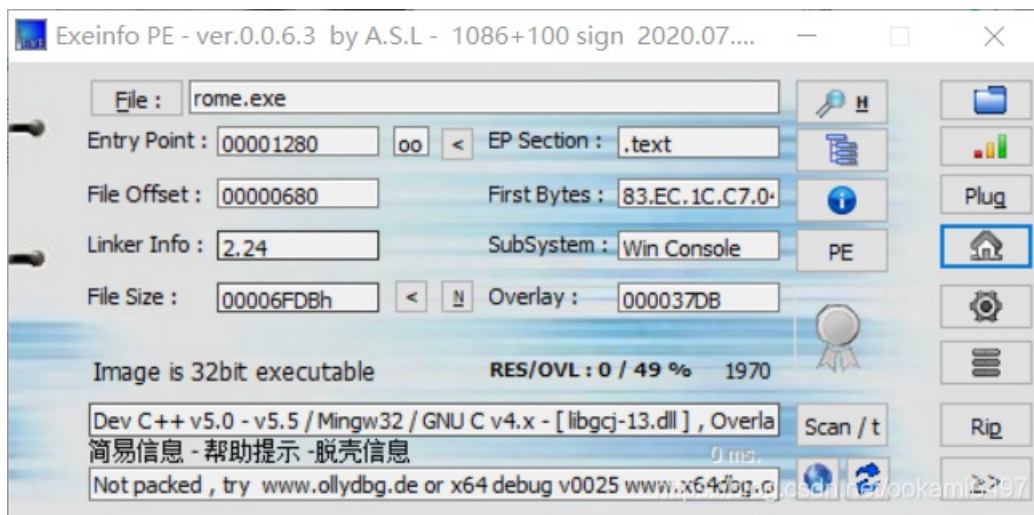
Exeinfo PE - ver.0.0.6.3 by A.S.L - 1086+100 sign 2020.07....

File : rome.exe

H

Entry Point : 00001280 oo < EP Section : .text

File Offset : 00000680 First Bytes : 83.EC.1C.C7.0

Plug

Linker Info : 2.24 SubSystem : Win Console PE

File Size : 00006FDBh < N Overlay : 000037DB

Image is 32bit executable RES/OVL : 0 / 49 % 1970

Dev C++ v5.0 - v5.5 / Mingw32 / GNU C v4.x - [ libgcj-13.dll ] , Overla

Scan / t

Rip

简易信息 - 帮助提示 -脱壳信息

0 ms.

Not packed , try www.ollydbg.de or x64 debug v0025 www.x64dbg.c

>>

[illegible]csdn.net/ookami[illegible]97